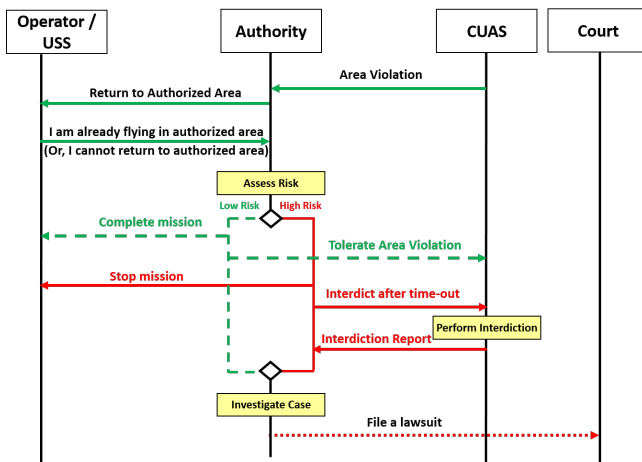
Operator / USS

Authority

CUAS

Court

Area Violation

Return to Authorized Area

I am already flying in authorized area

(Or, I cannot return to authorized area)

Assess Risk

Low Risk

High Risk

Complete mission

Tolerate Area Violation

Stop mission

Interdict after time-out

Perform Interdiction

Interdiction Report

Investigate Case

File a lawsuit